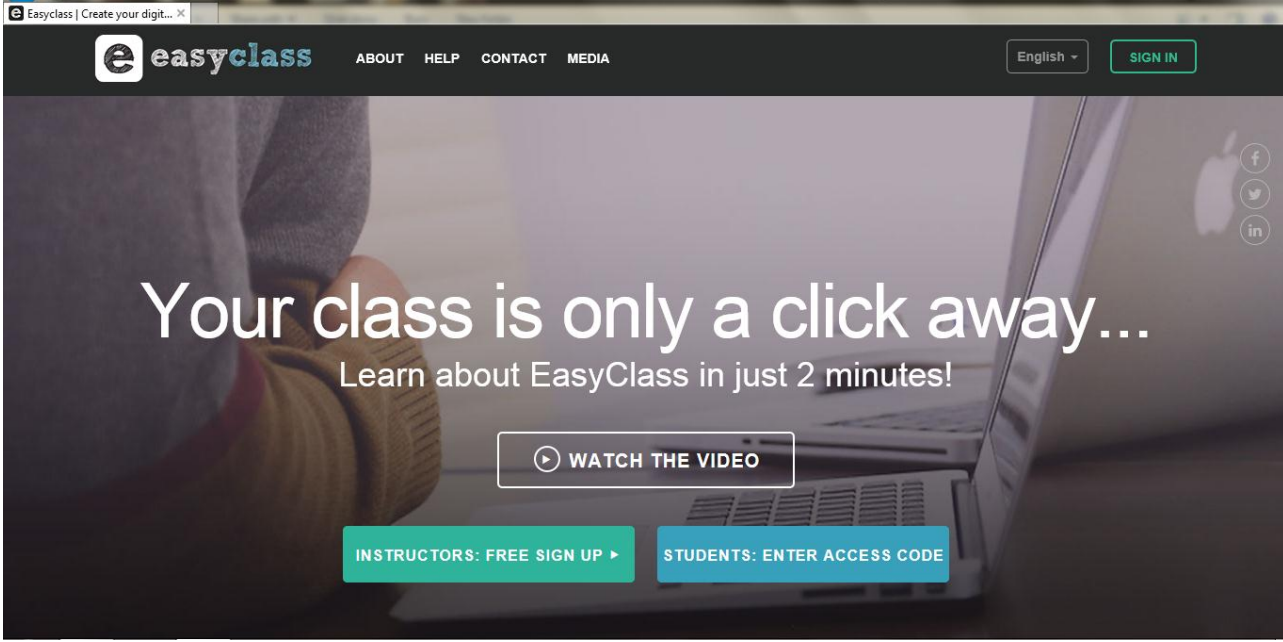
Easyclass | Create your digit... ×

e easyclass

ABOUT HELP CONTACT MEDIA

English ▾

SIGN IN

f
in

Your class is only a click away...

Learn about EasyClass in just 2 minutes!

WATCH THE VIDEO

INSTRUCTORS: FREE SIGN UP ▸

STUDENTS: ENTER ACCESS CODE